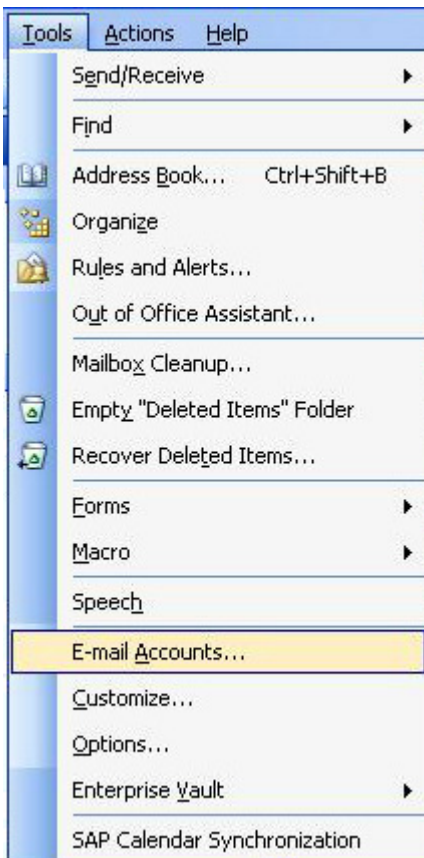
Tools Actions Help

Send/Receive

Find

Address Book... Ctrl+Shift+B

Organize

Rules and Alerts...

Out of Office Assistant...

Mailbox Cleanup...

Empty "Deleted Items" Folder

Recover Deleted Items...

Forms

Macro

Speech

E-mail Accounts...

Customize...

Options...

Enterprise Vault

SAP Calendar Synchronization